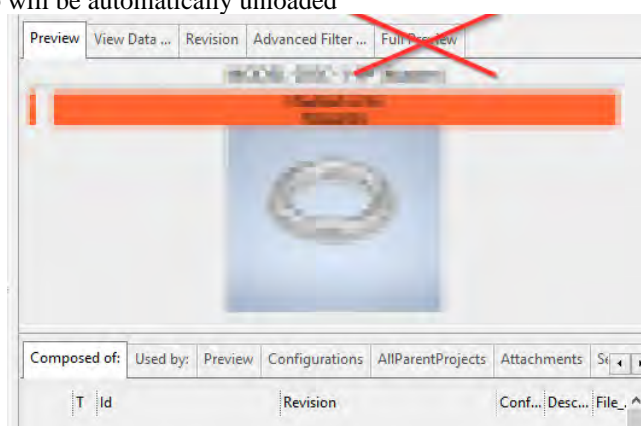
will be automatically unloaded

Preview | View Data ... | Revision | Advanced Filter ... | Full Preview

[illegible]

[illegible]

Composed of: | Used by: | Preview | Configurations | AllParentProjects | Attachments | Se

T | Id | Revision | Conf... | Desc... | File_